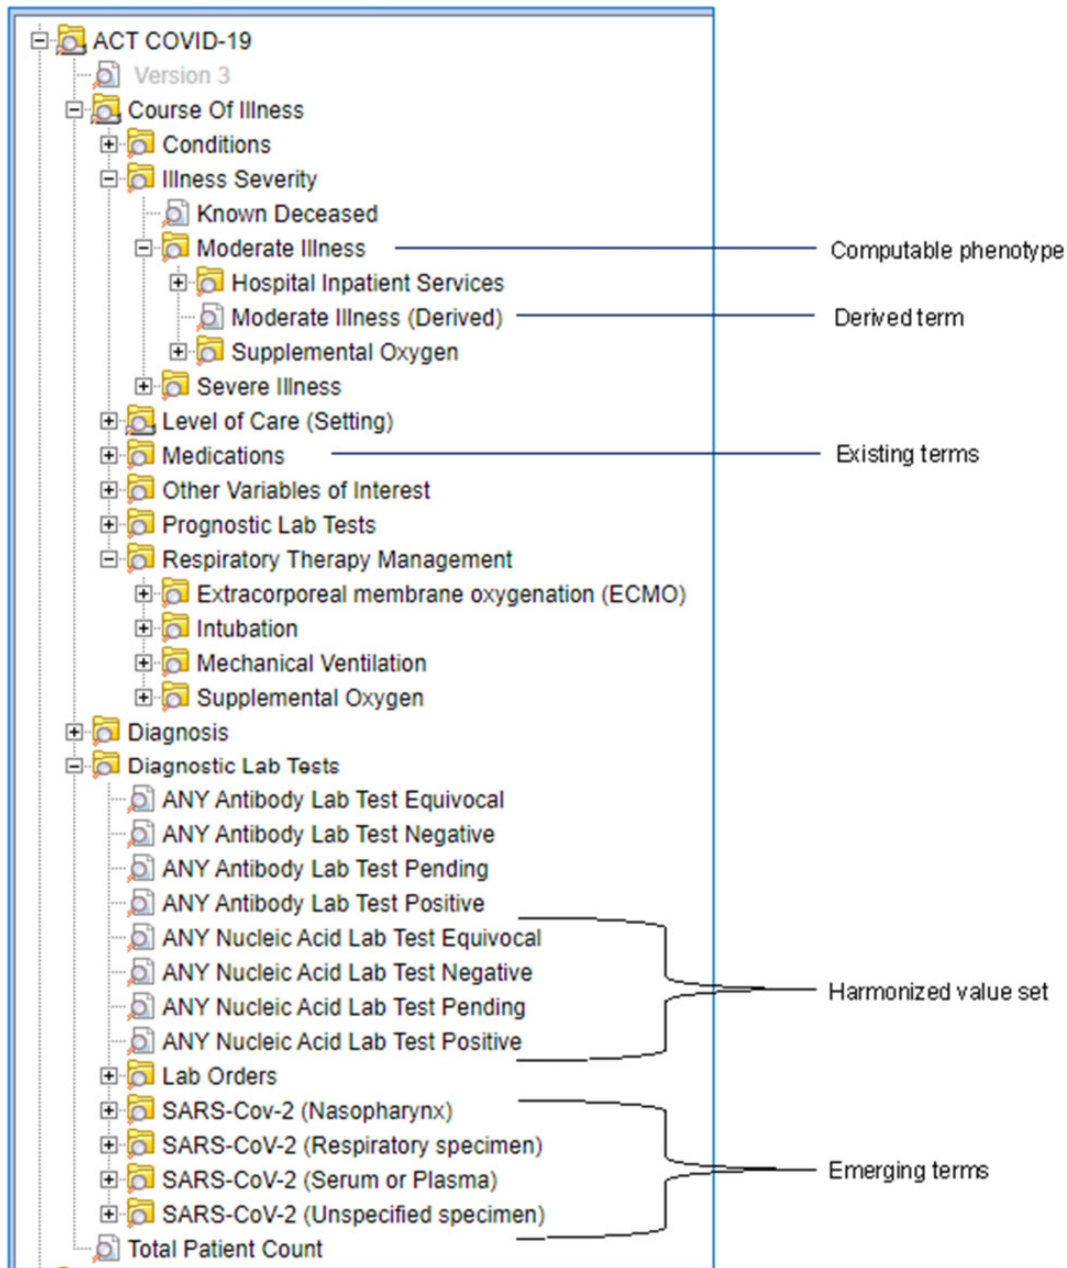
ACT COVID-19
Version 3
Course Of Illness
Conditions
Illness Severity
Known Deceased
Moderate Illness
Computable phenotype
Hospital Inpatient Services
Moderate Illness (Derived)
Derived term
Supplemental Oxygen
Severe Illness
Level of Care (Setting)
Medications
Existing terms
Other Variables of Interest
Prognostic Lab Tests
Respiratory Therapy Management
Extracorporeal membrane oxygenation (ECMO)
Intubation
Mechanical Ventilation
Supplemental Oxygen
Diagnosis
Diagnostic Lab Tests
ANY Antibody Lab Test Equivocal
ANY Antibody Lab Test Negative
ANY Antibody Lab Test Pending
ANY Antibody Lab Test Positive
ANY Nucleic Acid Lab Test Equivocal
ANY Nucleic Acid Lab Test Negative
ANY Nucleic Acid Lab Test Pending
ANY Nucleic Acid Lab Test Positive
Harmonized value set
Lab Orders
SARS-Cov-2 (Nasopharynx)
SARS-CoV-2 (Respiratory specimen)
SARS-CoV-2 (Serum or Plasma)
SARS-CoV-2 (Unspecified specimen)
Emerging terms
Total Patient Count